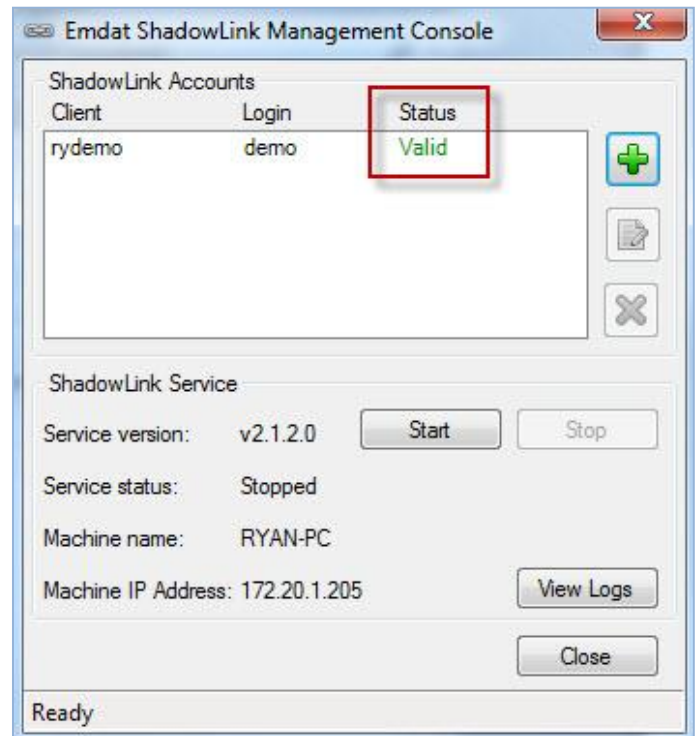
Emdat ShadowLink Management Console

ShadowLink Accounts

| Client | Login | Status |
|---|---|---|
| rydemo | demo | Valid |

ShadowLink Service

Service version: v2.1.2.0

Start

Stop

Service status: Stopped

Machine name: RYAN-PC

Machine IP Address: 172.20.1.205

View Logs

Close

Ready